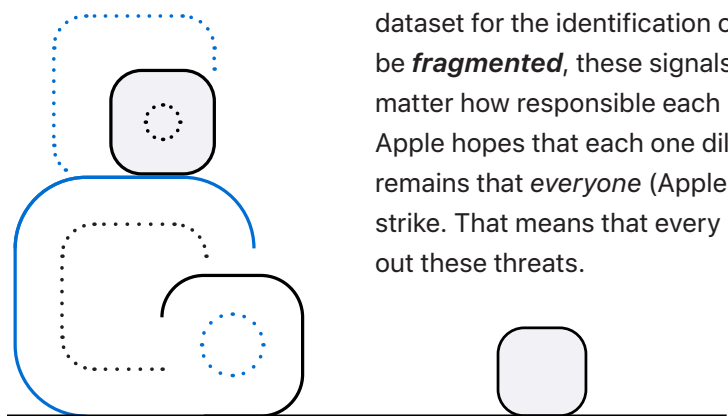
dataset for the identification o
be ***fragmented***, these signals
matter how responsible each
Apple hopes that each one dil
remains that *everyone* (Apple
strike. That means that every
out these threats.